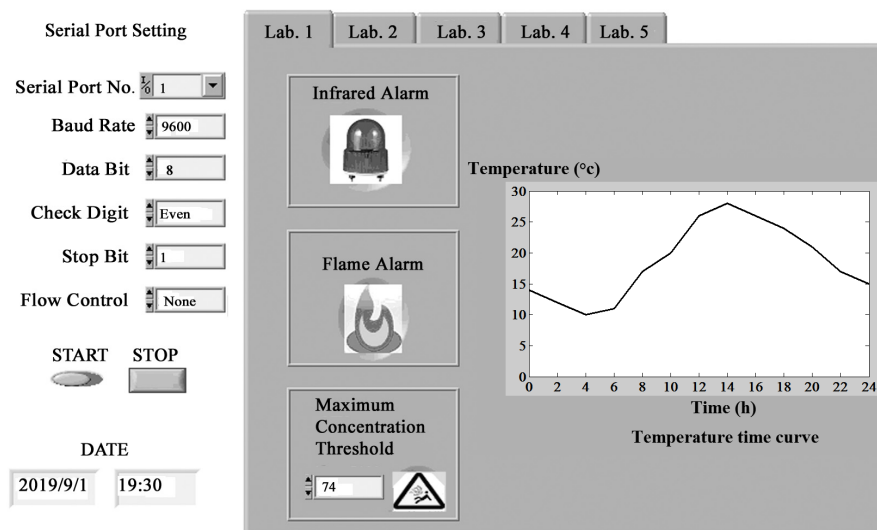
Serial Port Setting

Serial Port No. I/O 1

Baud Rate 9600

Data Bit 8

Check Digit Even

Stop Bit 1

Flow Control None

START STOP

DATE

2019/9/1 19:30

Lab. 1 Lab. 2 Lab. 3 Lab. 4 Lab. 5

Infrared Alarm

Flame Alarm

Maximum Concentration Threshold

74

Temperature (°c)

30
25
20
15
10
5
0

0 2 4 6 8 10 12 14 16 18 20 22 24

Time (h)

Temperature time curve